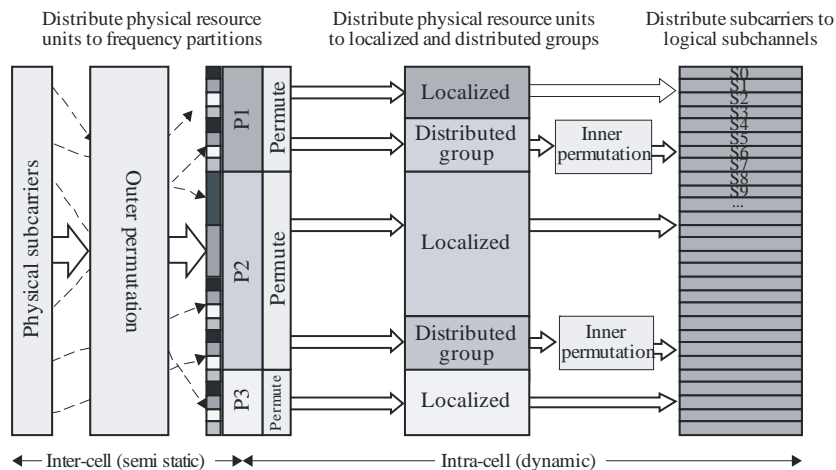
Distribute physical resource units to frequency partitions

Distribute physical resource units to localized and distributed groups

Distribute subcarriers to logical subchannels

Physical subcarriers

Outer permutation

P1

Permute

P2

Permute

P3

Permute

Localized

Distributed group

Inner permutation

Localized

Distributed group

Inner permutation

Localized

S0
S1
S2
S3
S4
S5
S6
S7
S8
S9
...

Inter-cell (semi static)

Intra-cell (dynamic)